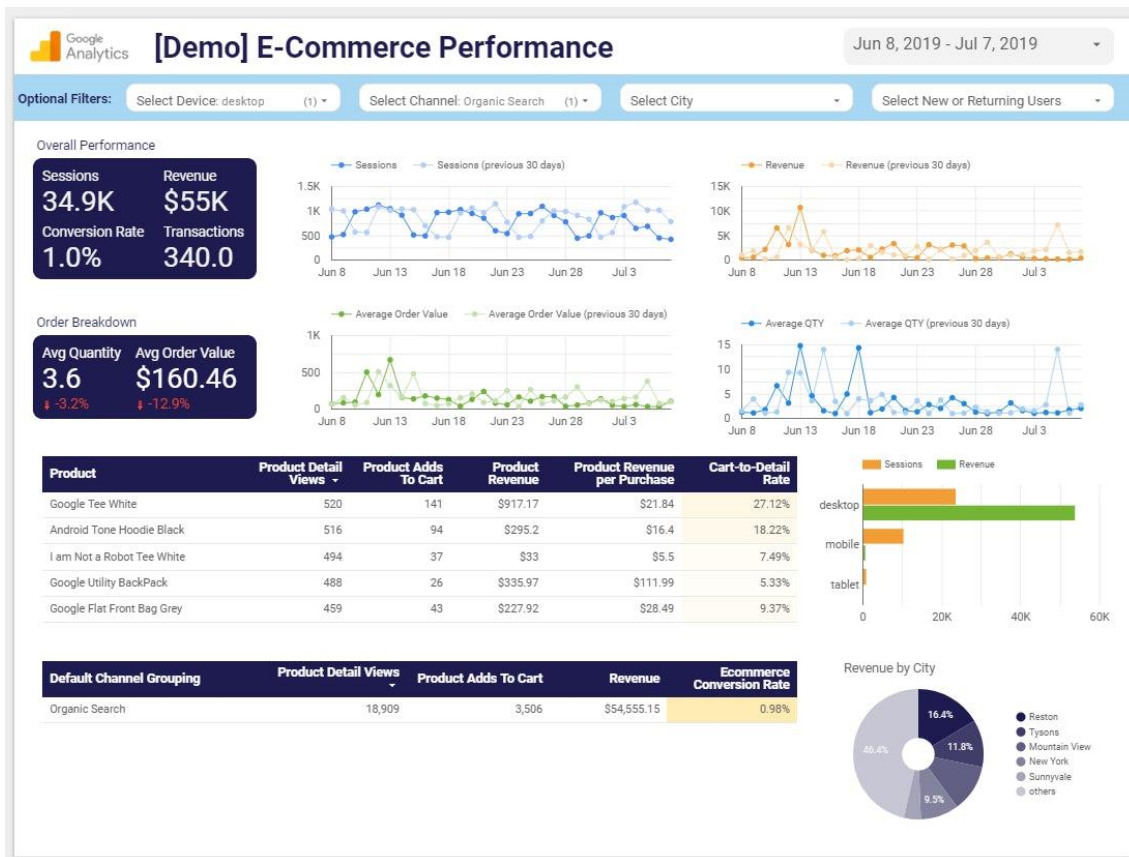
Google Analytics [Demo] E-Commerce Performance

Jun 8, 2019 - Jul 7, 2019

Optional Filters: Select Device: desktop (1) Select Channel: Organic Search (1) Select City Select New or Returning Users

Overall Performance

Sessions 34.9K
Revenue $55K
Conversion Rate 1.0%
Transactions 340.0

Sessions Sessions (previous 30 days)
1.5K 1K 500 0
Jun 8 Jun 13 Jun 18 Jun 23 Jun 28 Jul 3

Revenue Revenue (previous 30 days)
15K 10K 5K 0
Jun 8 Jun 13 Jun 18 Jun 23 Jun 28 Jul 3

Order Breakdown

Avg Quantity 3.6 -3.2%
Avg Order Value $160.46 -12.9%

Average Order Value Average Order Value (previous 30 days)
1K 500 0
Jun 8 Jun 13 Jun 18 Jun 23 Jun 28 Jul 3

Average QTY Average QTY (previous 30 days)
15 10 5 0
Jun 8 Jun 13 Jun 18 Jun 23 Jun 28 Jul 3

| Product | Product Detail Views | Product Adds To Cart | Product Revenue | Product Revenue per Purchase | Cart-to-Detail Rate |
|---|---|---|---|---|---|
| Google Tee White | 520 | 141 | $917.17 | $21.84 | 27.12% |
| Android Tone Hoodie Black | 516 | 94 | $295.2 | $16.4 | 18.22% |
| I am Not a Robot Tee White | 494 | 37 | $33 | $5.5 | 7.49% |
| Google Utility BackPack | 488 | 26 | $335.97 | $111.99 | 5.33% |
| Google Flat Front Bag Grey | 459 | 43 | $227.92 | $28.49 | 9.37% |

Sessions Revenue
desktop
mobile
tablet
0 20K 40K 60K

| Default Channel Grouping | Product Detail Views | Product Adds To Cart | Revenue | Ecommerce Conversion Rate |
|---|---|---|---|---|
| Organic Search | 18,909 | 3,506 | $54,555.15 | 0.98% |

Revenue by City

16.4%
11.8%
9.5%
46.4%

Reston
Tysons
Mountain View
New York
Sunnyvale
others